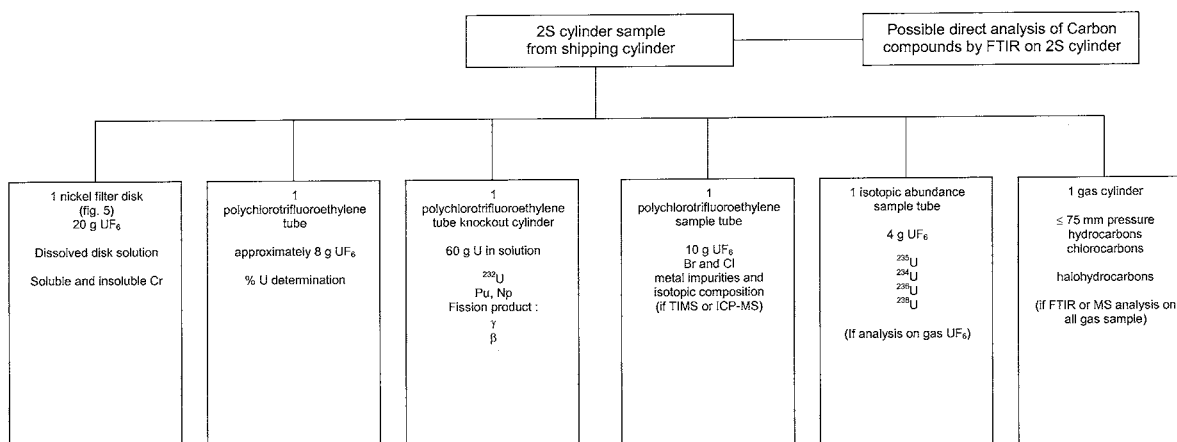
2S cylinder sample from shipping cylinder

Possible direct analysis of Carbon compounds by FTIR on 2S cylinder

1 nickel filter disk (fig. 5)
20 g $UF_6$

Dissolved disk solution

Soluble and insoluble Cr

1 polychlorotrifluoroethylene tube

approximately 8 g $UF_6$

% U determination

1 polychlorotrifluoroethylene tube knockout cylinder

60 g U in solution

$^{232}U$
Pu, Np
Fission product :
$\gamma$
$\beta$

1 polychlorotrifluoroethylene sample tube

10 g $UF_6$
Br and Cl
metal impurities and isotopic composition
(if TIMS or ICP-MS)

1 isotopic abundance sample tube

4 g $UF_6$

$^{235}U$
$^{234}U$
$^{236}U$
$^{238}U$

(If analysis on gas $UF_6$)

1 gas cylinder

$\leq$ 75 mm pressure
hydrocarbons
chlorocarbons

halohydrocarbons

(if FTIR or MS analysis on all gas sample)